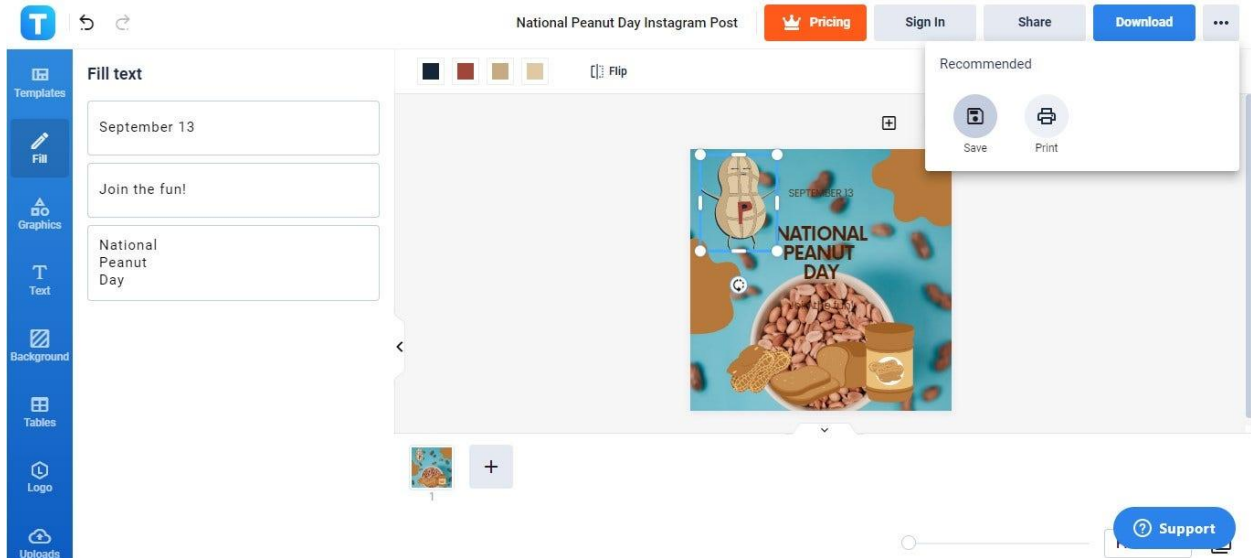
National Peanut Day Instagram Post

Pricing

Sign In

Share

Download

Templates

Fill

Graphics

Text

Background

Tables

Logo

Uploads

Fill text

September 13

Join the fun!

National
Peanut
Day

Flip

Recommended

Save

Print

SEPTEMBER 13

NATIONAL PEANUT DAY

1

Support